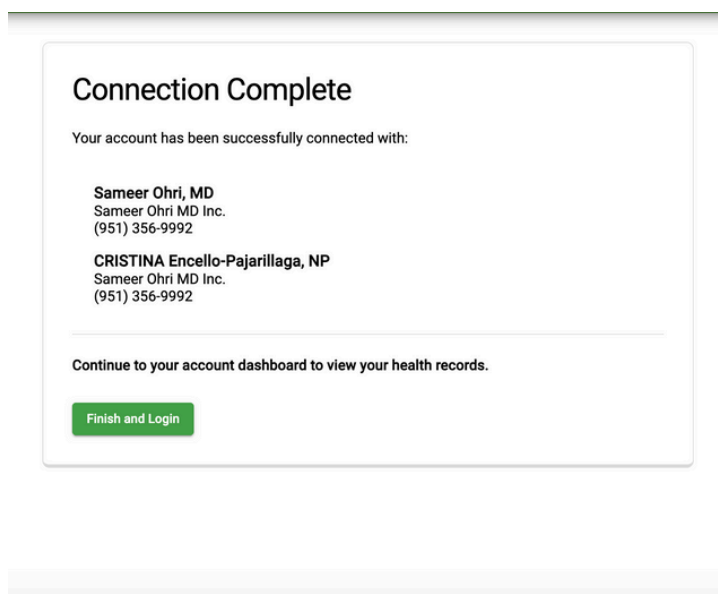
Connection Complete

Your account has been successfully connected with:

Sameer Ohri, MD
Sameer Ohri MD Inc.
(951) 356-9992

CRISTINA Encello-Pajarillaga, NP
Sameer Ohri MD Inc.
(951) 356-9992

Continue to your account dashboard to view your health records.

Finish and Login